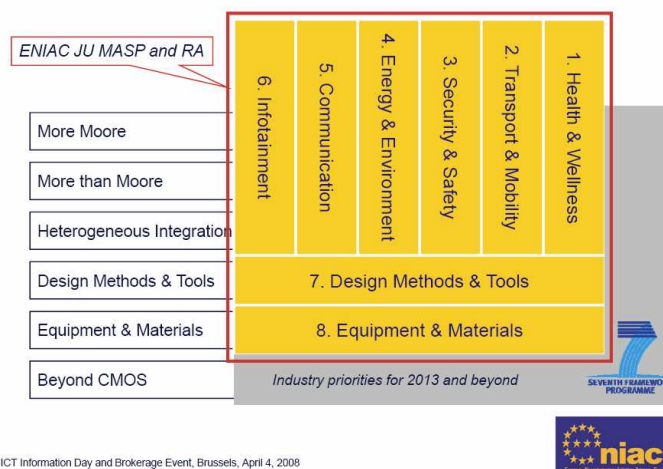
ENIAC JU MASP and RA

More Moore

More than Moore

Heterogeneous Integration

Design Methods & Tools

Equipment & Materials

Beyond CMOS

1. Health & Wellness

2. Transport & Mobility

3. Security & Safety

4. Energy & Environment

5. Communication

6. Infotainment

7. Design Methods & Tools

8. Equipment & Materials

Industry priorities for 2013 and beyond

SEVENTH FRAMEWO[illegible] PROGRAMME

ICT Information Day and Brokerage Event, Brussels, April 4, 2008

niac